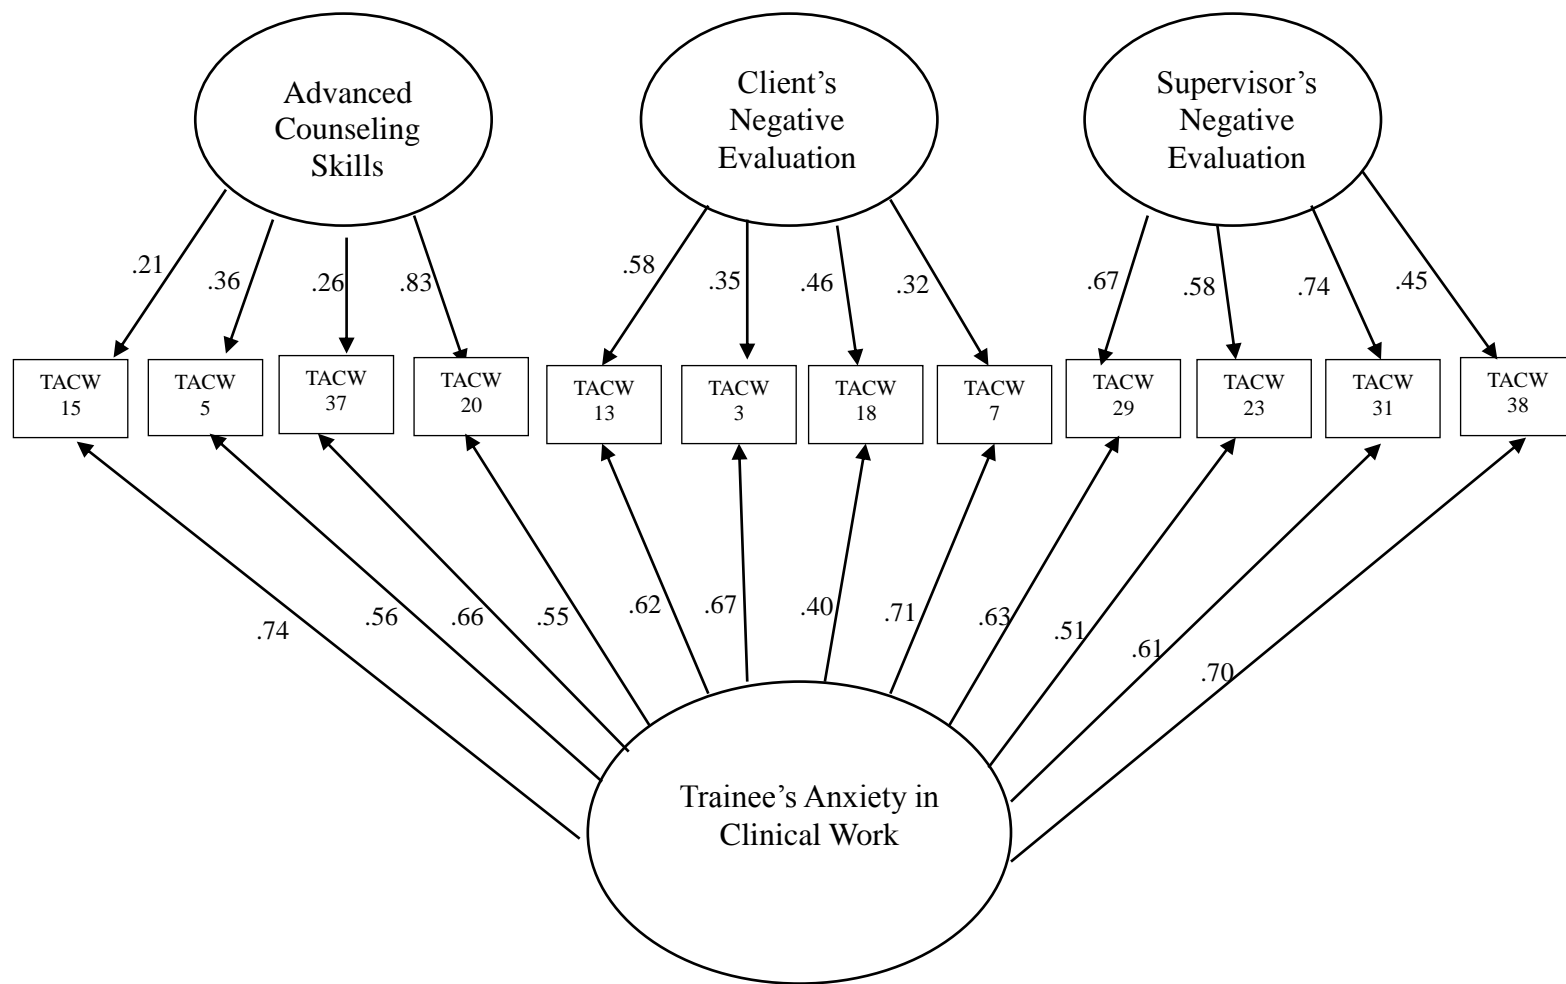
Advanced Counseling Skills

Client's Negative Evaluation

Supervisor's Negative Evaluation

.21
.36
.26
.83
.58
.35
.46
.32
.67
.58
.74
.45

TACW 15
TACW 5
TACW 37
TACW 20
TACW 13
TACW 3
TACW 18
TACW 7
TACW 29
TACW 23
TACW 31
TACW 38

.74
.56
.66
.55
.62
.67
.40
.71
.63
.51
.61
.70

Trainee's Anxiety in Clinical Work